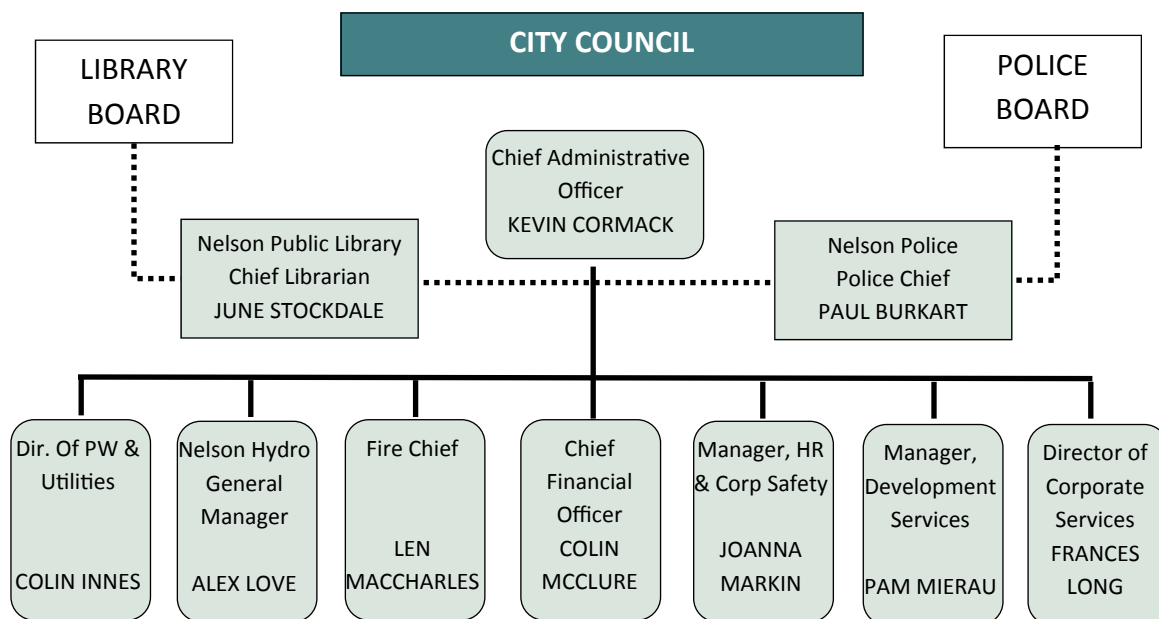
CITY COUNCIL

LIBRARY BOARD

POLICE BOARD

Chief Administrative Officer
KEVIN CORMACK

Nelson Public Library
Chief Librarian
JUNE STOCKDALE

Nelson Police
Police Chief
PAUL BURKART

Dir. Of PW & Utilities
COLIN INNES

Nelson Hydro General Manager
ALEX LOVE

Fire Chief
LEN MACCHARLES

Chief Financial Officer
COLIN MCCLURE

Manager, HR & Corp Safety
JOANNA MARKIN

Manager, Development Services
PAM MIERAU

Director of Corporate Services
FRANCES LONG